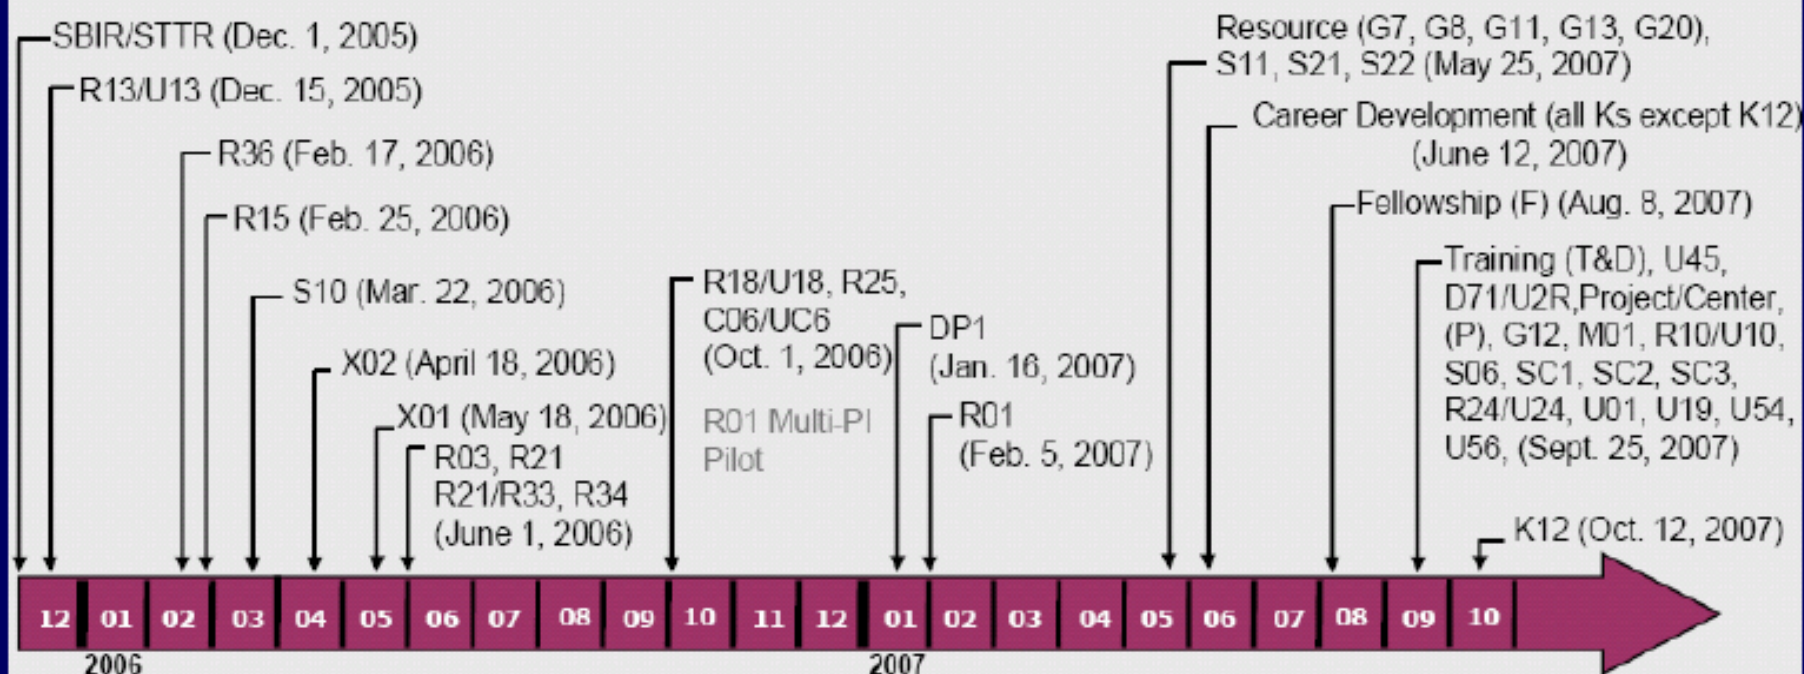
SBIR/STTR (Dec. 1, 2005)

R13/U13 (Dec. 15, 2005)

R36 (Feb. 17, 2006)

R15 (Feb. 25, 2006)

S10 (Mar. 22, 2006)

X02 (April 18, 2006)

X01 (May 18, 2006)

R03, R21 R21/R33, R34 (June 1, 2006)

R18/U18, R25, C06/UC6 (Oct. 1, 2006)

R01 Multi-PI Pilot

DP1 (Jan. 16, 2007)

R01 (Feb. 5, 2007)

Resource (G7, G8, G11, G13, G20), S11, S21, S22 (May 25, 2007)

Career Development (all Ks except K12) (June 12, 2007)

Fellowship (F) (Aug. 8, 2007)

Training (T&D), U45, D71/U2R,Project/Center, (P), G12, M01, R10/U10, S06, SC1, SC2, SC3, R24/U24, U01, U19, U54, U56, (Sept. 25, 2007)

K12 (Oct. 12, 2007)

12 01 02 03 04 05 06 07 08 09 10 11 12 01 02 03 04 05 06 07 08 09 10

2006

2007